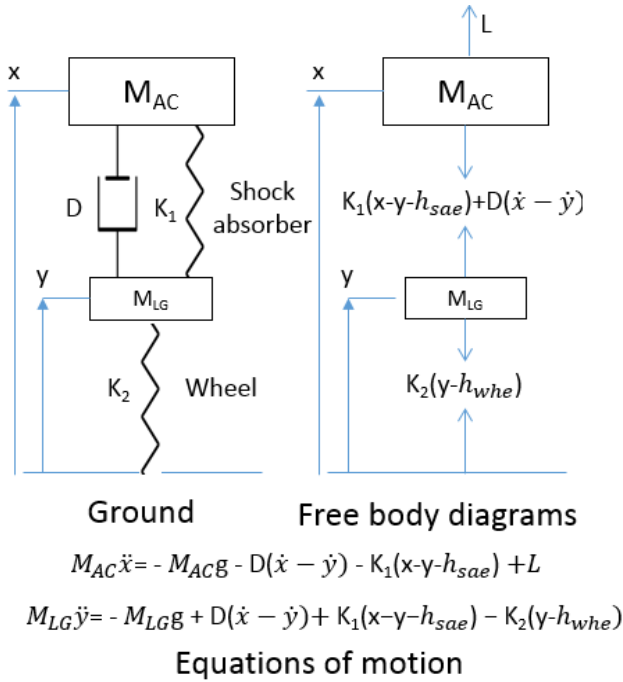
x

$M_{AC}$

D

$K_1$

Shock absorber

y

$M_{LG}$

$K_2$

Wheel

Ground

L

x

$M_{AC}$

$K_1(x-y-h_{sae})+D(\dot{x}-\dot{y})$

y

$M_{LG}$

$K_2(y-h_{whe})$

Free body diagrams

$M_{AC}\ddot{x}= - M_{AC}g - D(\dot{x}-\dot{y}) - K_1(x-y-h_{sae}) + L$

$M_{LG}\ddot{y}= - M_{LG}g + D(\dot{x}-\dot{y}) + K_1(x-y-h_{sae}) - K_2(y-h_{whe})$

Equations of motion